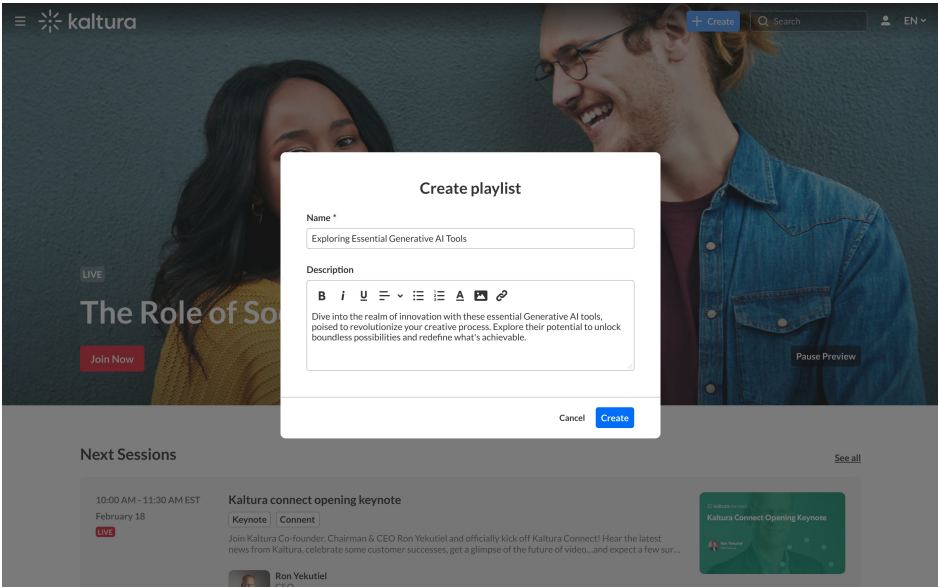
kaltura

Create

Search

EN

LIVE

The Role of So

Join Now

Pause Preview

Create playlist

Name *

Exploring Essential Generative AI Tools

Description

B i U

Dive into the realm of innovation with these essential Generative AI tools, poised to revolutionize your creative process. Explore their potential to unlock boundless possibilities and redefine what's achievable.

Cancel Create

Next Sessions

See all

10:00 AM - 11:30 AM EST

February 18

LIVE

Kaltura connect opening keynote

Keynote Connent

Join Kaltura Co-founder, Chairman & CEO Ron Yekutiel and officially kick off Kaltura Connect! Hear the latest news from Kaltura, celebrate some customer successes, get a glimpse of the future of video...and expect a few sur...

Ron Yekutiel

CEO

kaltura connect

Kaltura Connect Opening Keynote

Ron Yekutiel

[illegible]